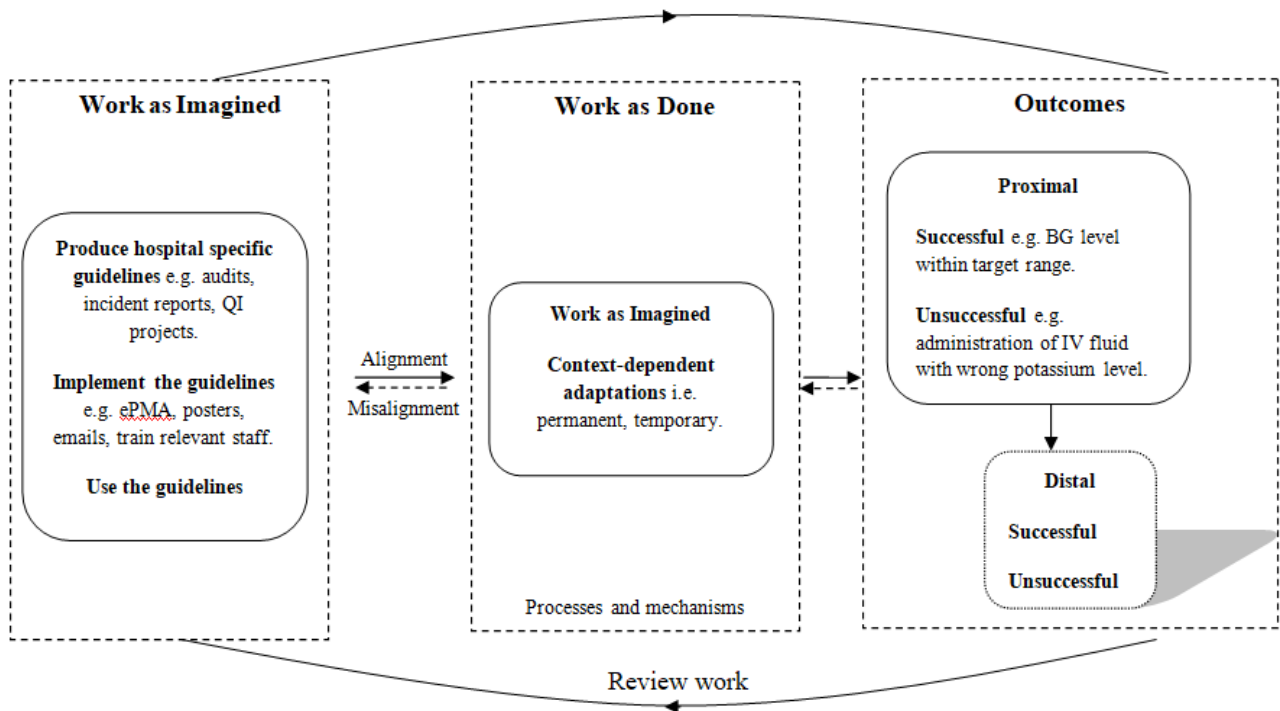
Work as Imagined

Produce hospital specific guidelines e.g. audits, incident reports, QI projects.

Implement the guidelines e.g. ePMA, posters, emails, train relevant staff.

Use the guidelines

Alignment

Misalignment

Work as Done

Work as Imagined

Context-dependent adaptations i.e. permanent, temporary.

Processes and mechanisms

Outcomes

Proximal

Successful e.g. BG level within target range.

Unsuccessful e.g. administration of IV fluid with wrong potassium level.

Distal

Successful

Unsuccessful

Review work